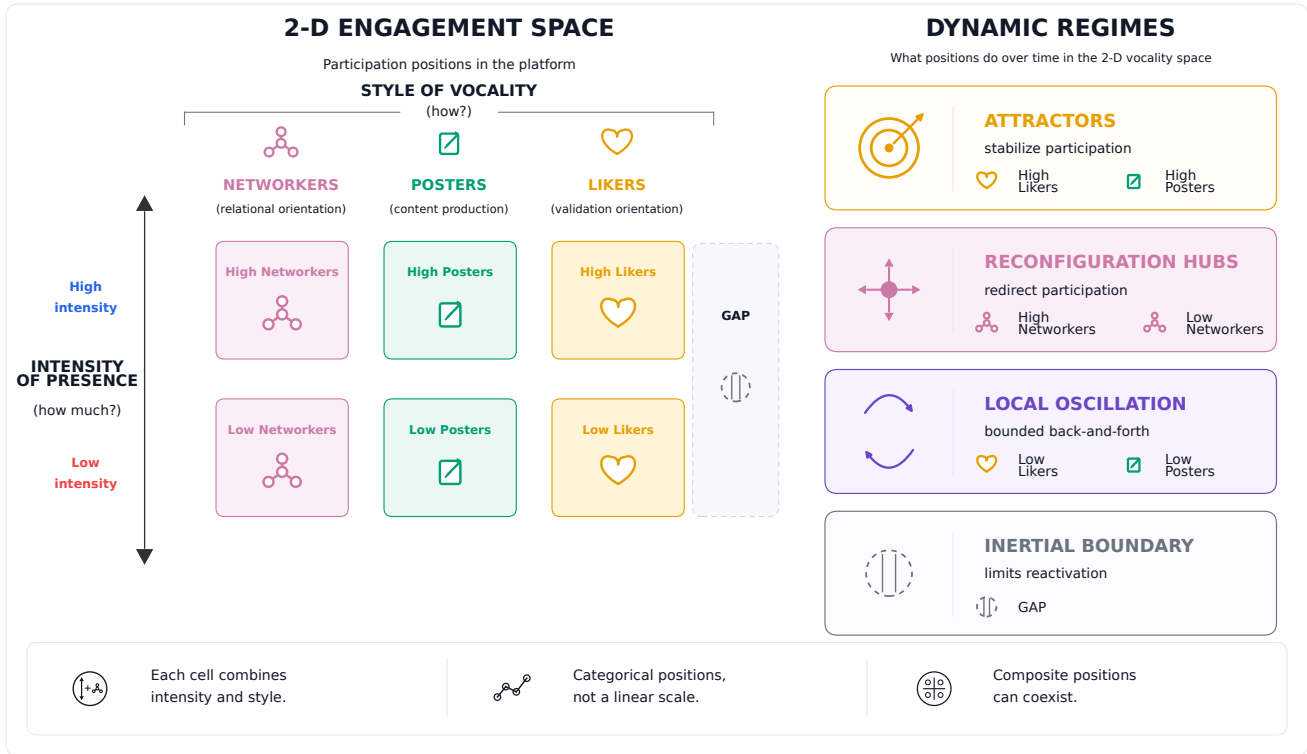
2-D ENGAGEMENT SPACE

Participation positions in the platform

STYLE OF VOCALITY
(how?)

NETWORKERS
(relational orientation)

POSTERS
(content production)

LIKERS
(validation orientation)

High intensity

INTENSITY OF PRESENCE
(how much?)

Low intensity

| High Networkers | High Posters | High Likers | GAP |
|---|---|---|---|
| Low Networkers | Low Posters | Low Likers | |

DYNAMIC REGIMES

What positions do over time in the 2-D vocality space

ATTRACTORS
stabilize participation
High Likers
High Posters

RECONFIGURATION HUBS
redirect participation
High Networkers
Low Networkers

LOCAL OSCILLATION
bounded back-and-forth
Low Likers
Low Posters

INERTIAL BOUNDARY
limits reactivation
GAP

Each cell combines intensity and style.

Categorical positions, not a linear scale.

Composite positions can coexist.